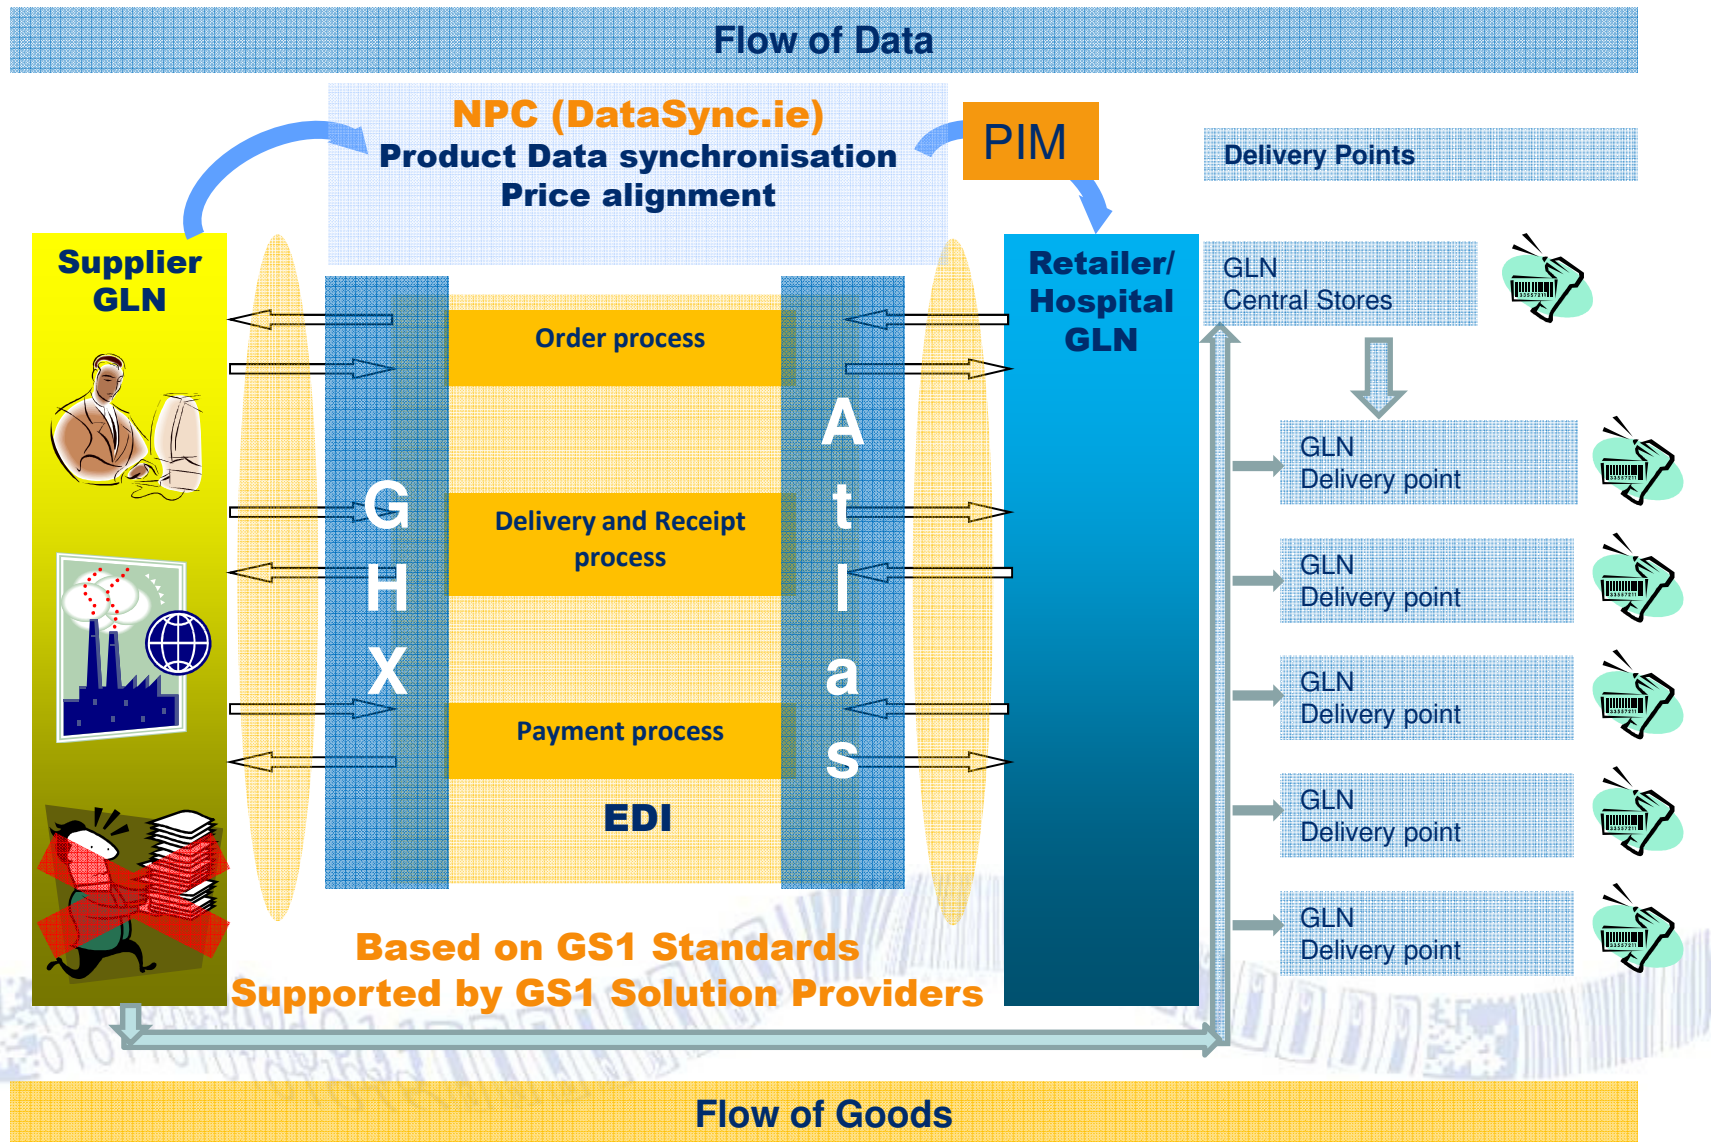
Flow of Data

NPC (DataSync.ie)
Product Data synchronisation
Price alignment

PIM

Delivery Points

Supplier GLN

Retailer/ Hospital GLN

GLN
Central Stores

GHX

Order process

Delivery and Receipt process

Payment process

EDI

Atlas

GLN
Delivery point

GLN
Delivery point

GLN
Delivery point

GLN
Delivery point

GLN
Delivery point

Based on GS1 Standards
Supported by GS1 Solution Providers

Flow of Goods